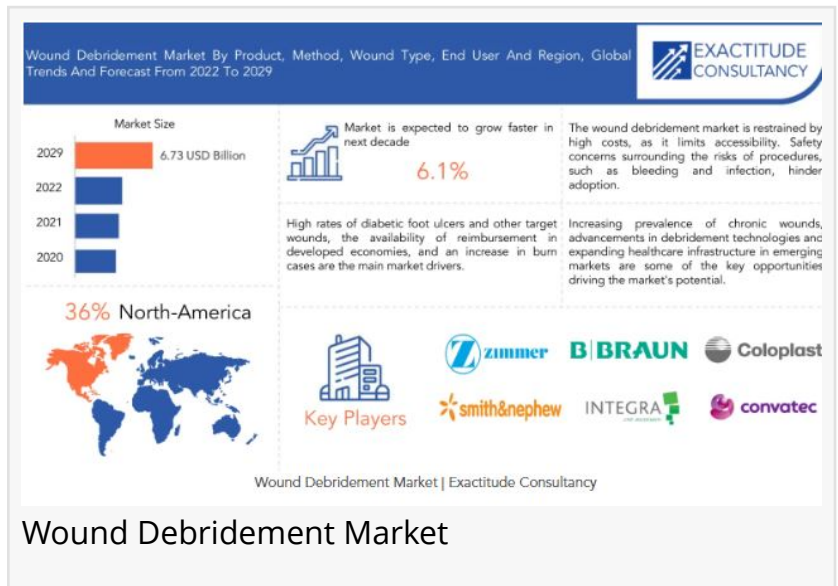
Wound Debridement Market By Product, Method, Wound Type, End User And Region, Global Trends And Forecast From 2022 To 2029

EXACTITUDE CONSULTANCY

Market Size

2029 6.73 USD Billion

2022

2021

2020

Market is expected to grow faster in next decade

6.1%

The wound debridement market is restrained by high costs, as it limits accessibility. Safety concerns surrounding the risks of procedures, such as bleeding and infection, hinder adoption.

High rates of diabetic foot ulcers and other target wounds, the availability of reimbursement in developed economies, and an increase in burn cases are the main market drivers.

Increasing prevalence of chronic wounds, advancements in debridement technologies and expanding healthcare infrastructure in emerging markets are some of the key opportunities driving the market's potential.

36% North-America

Key Players

zimmer

B|BRAUN

Coloplast

smith&nephew

INTEGRA

convatec

Wound Debridement Market | Exactitude Consultancy

Wound Debridement Market